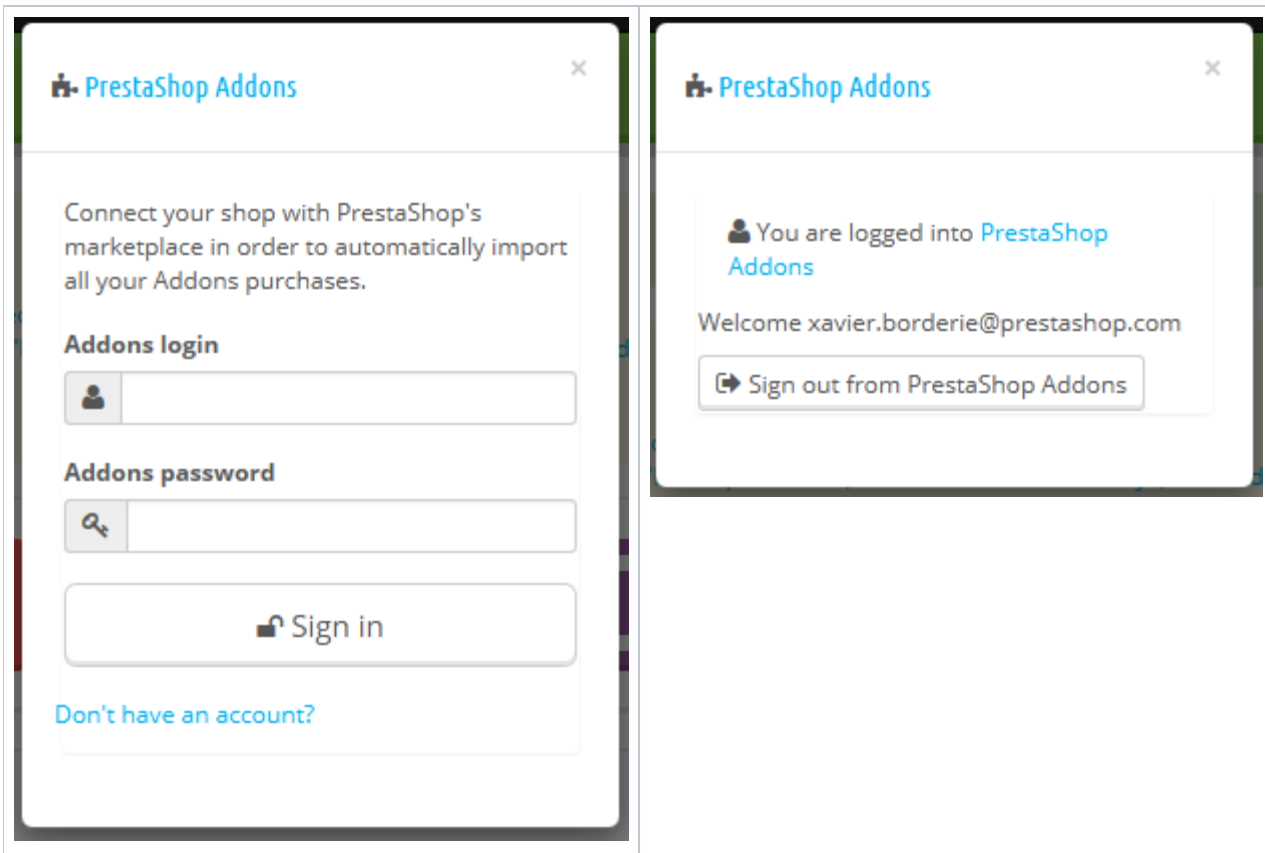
PrestaShop Addons

×

Connect your shop with PrestaShop's marketplace in order to automatically import all your Addons purchases.

Addons login

Addons password

Sign in

Don't have an account?

PrestaShop Addons

×

You are logged into PrestaShop Addons

Welcome xavier.borderie@prestashop.com

Sign out from PrestaShop Addons